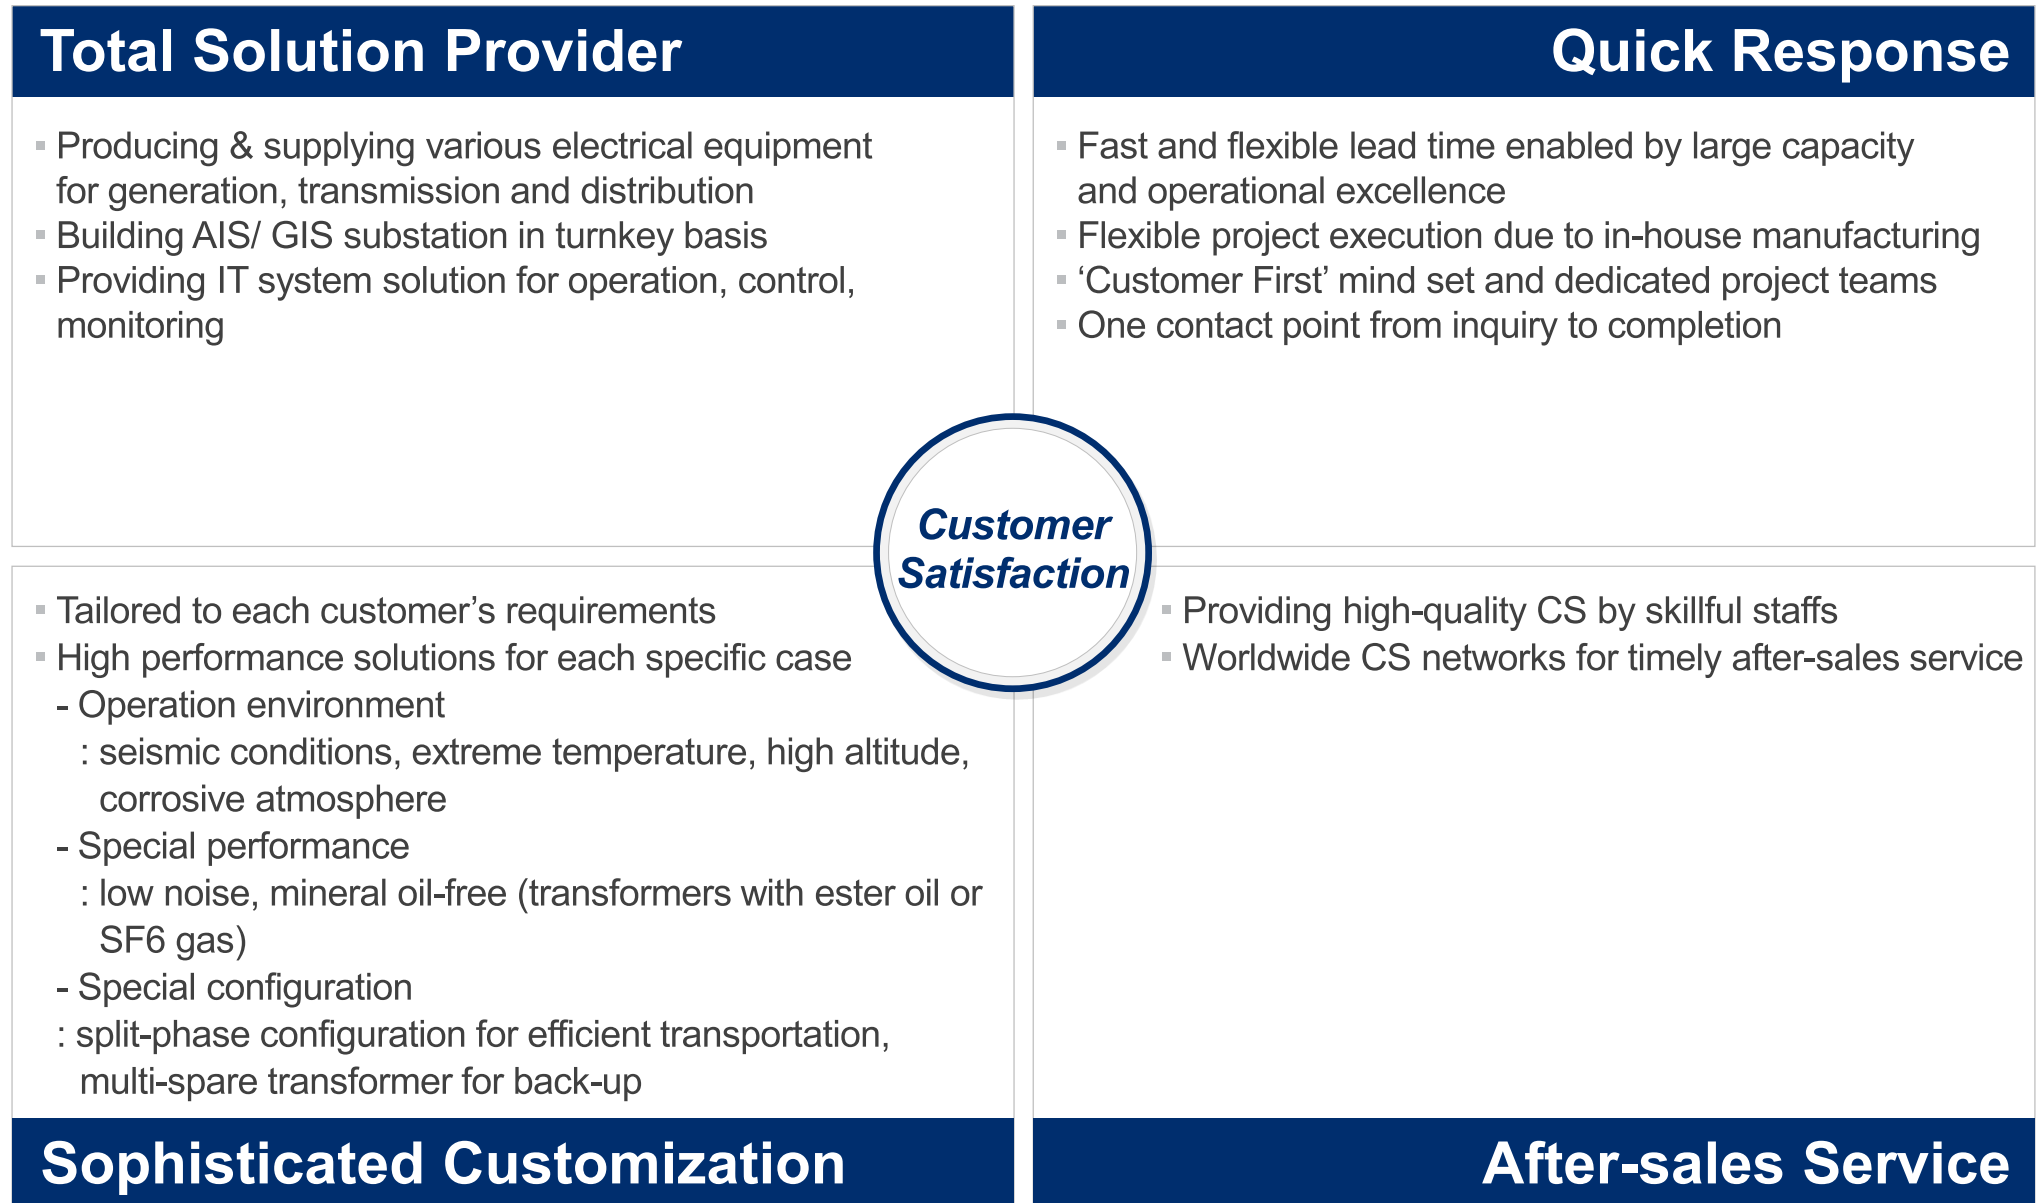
Total Solution Provider

▪ Producing & supplying various electrical equipment for generation, transmission and distribution
▪ Building AIS/ GIS substation in turnkey basis
▪ Providing IT system solution for operation, control, monitoring

Quick Response

▪ Fast and flexible lead time enabled by large capacity and operational excellence
▪ Flexible project execution due to in-house manufacturing
▪ ‘Customer First’ mind set and dedicated project teams
▪ One contact point from inquiry to completion

Customer Satisfaction

▪ Tailored to each customer’s requirements
▪ High performance solutions for each specific case
- Operation environment
: seismic conditions, extreme temperature, high altitude, corrosive atmosphere
- Special performance
: low noise, mineral oil-free (transformers with ester oil or SF6 gas)
- Special configuration
: split-phase configuration for efficient transportation, multi-spare transformer for back-up

Sophisticated Customization

▪ Providing high-quality CS by skillful staffs
▪ Worldwide CS networks for timely after-sales service

After-sales Service